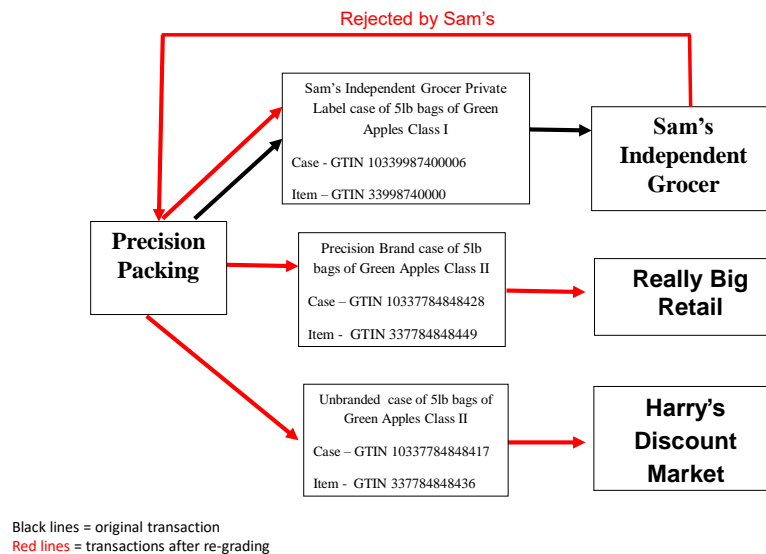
Rejected by Sam's

Sam's Independent Grocer Private Label case of 5lb bags of Green Apples Class I

Case - GTIN 10339987400006

Item – GTIN 33998740000

Sam's Independent Grocer

Precision Packing

Precision Brand case of 5lb bags of Green Apples Class II

Case – GTIN 10337784848428

Item - GTIN 337784848449

Really Big Retail

Unbranded case of 5lb bags of Green Apples Class II

Case – GTIN 10337784848417

Item - GTIN 337784848436

Harry's Discount Market

Black lines = original transaction
Red lines = transactions after re-grading